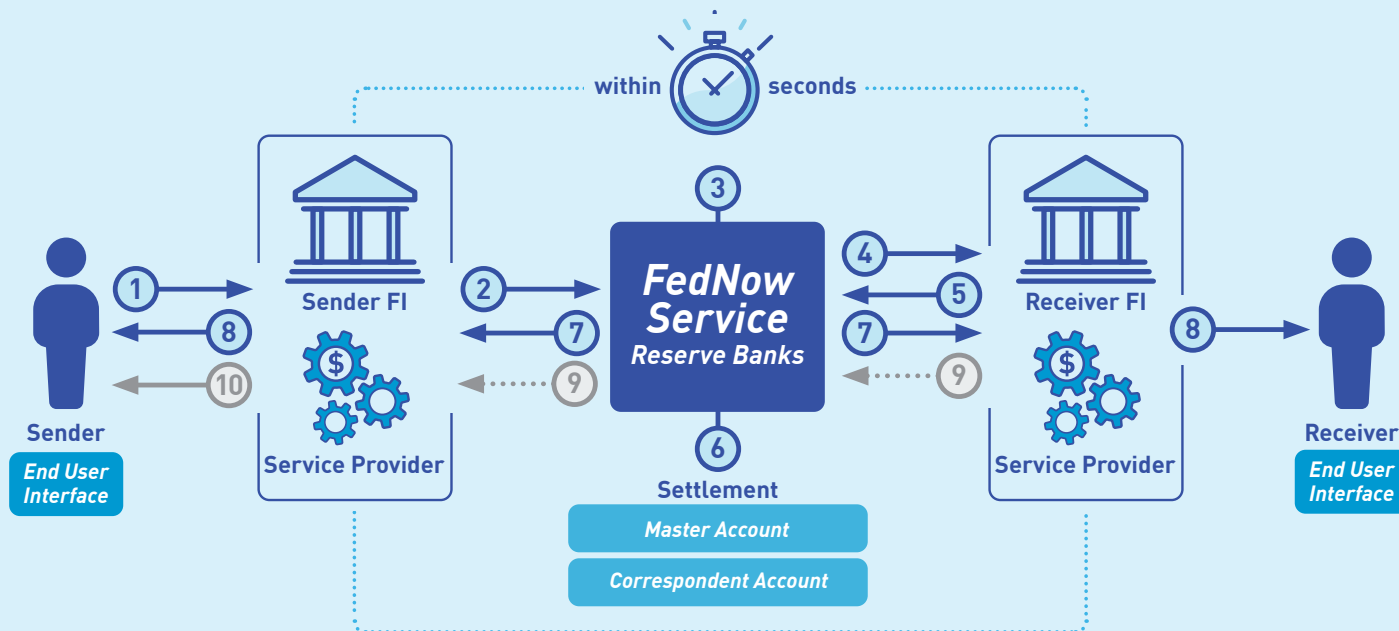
within seconds

3

FedNow Service
Reserve Banks

6
Settlement
Master Account
Correspondent Account

Sender
End User Interface

1
8
10

Sender FI
$
Service Provider

2
7
9

4
5
7
9

Receiver FI
$
Service Provider

8

Receiver
End User Interface